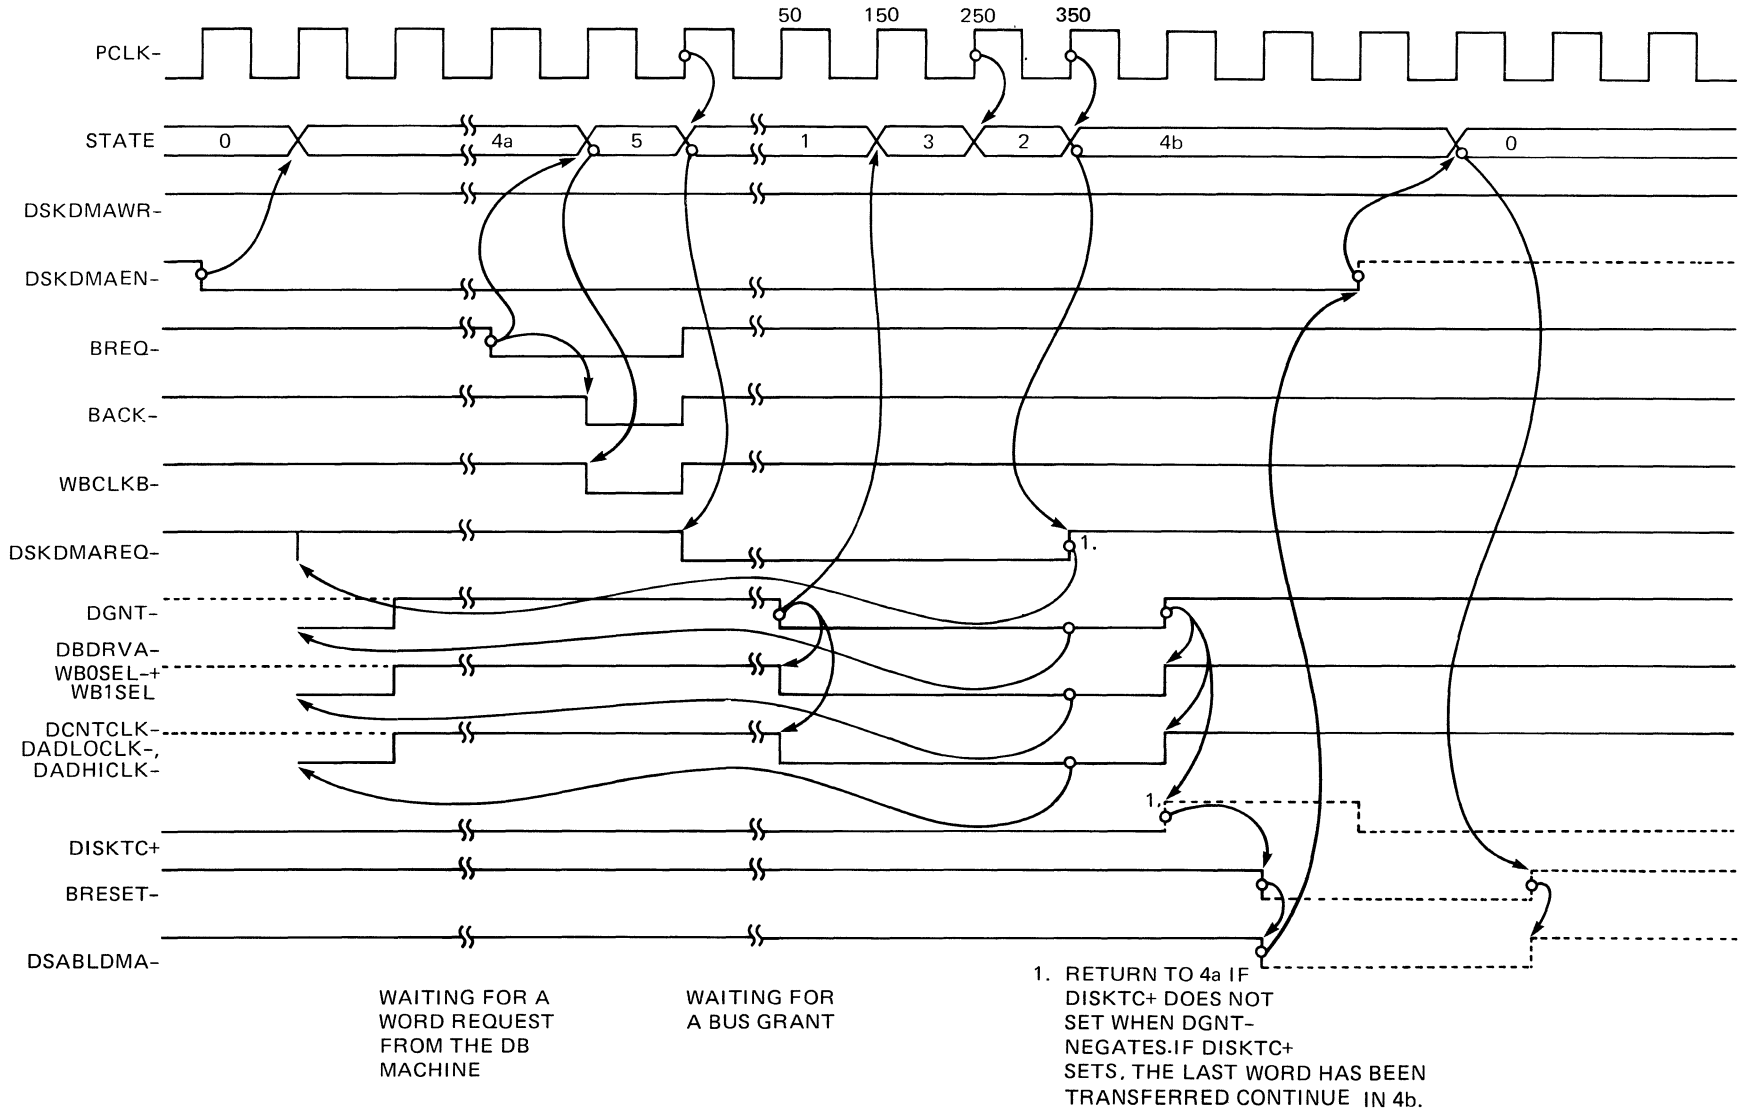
50 150 250 350

PCLK-

STATE 0 4a 5 1 3 2 4b 0

DSKDMAWR-

DSKDMAEN-

BREQ-

BACK-

WBCLKB-

DSKDMAREQ-

1.

DGNT-

DBDRVA-

WB0SEL-+ WB1SEL

DCNTCLK-

DADLOCLK-, DADHICLK-

1.

DISKTC+

BRESET-

DSABLDMA-

WAITING FOR A WORD REQUEST FROM THE DB MACHINE

WAITING FOR A BUS GRANT

1. RETURN TO 4a IF DISKTC+ DOES NOT SET WHEN DGNT- NEGATES.IF DISKTC+ SETS, THE LAST WORD HAS BEEN TRANSFERRED CONTINUE IN 4b.